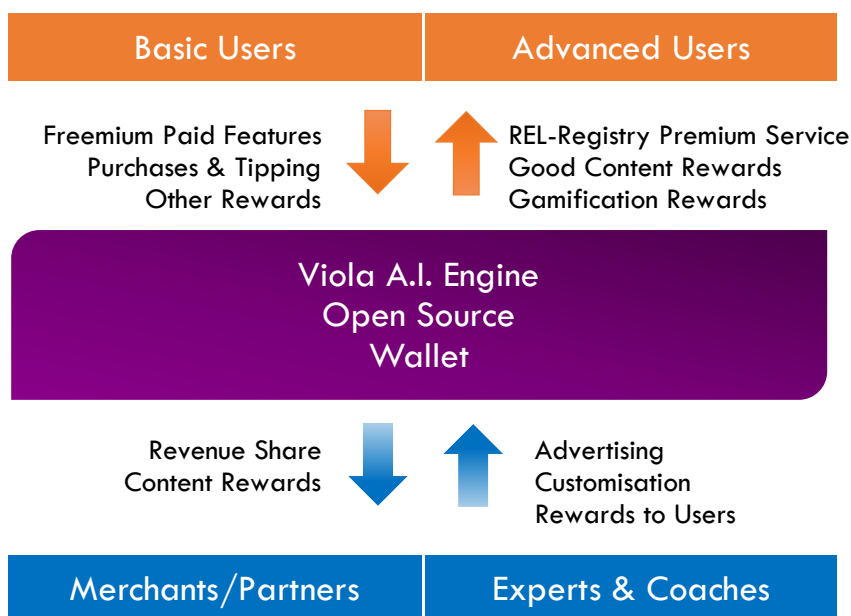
Basic Users

Advanced Users

Freemium Paid Features
Purchases & Tipping
Other Rewards

REL-Registry Premium Service
Good Content Rewards
Gamification Rewards

Viola A.I. Engine
Open Source
Wallet

Revenue Share
Content Rewards

Advertising
Customisation
Rewards to Users

Merchants/Partners

Experts & Coaches